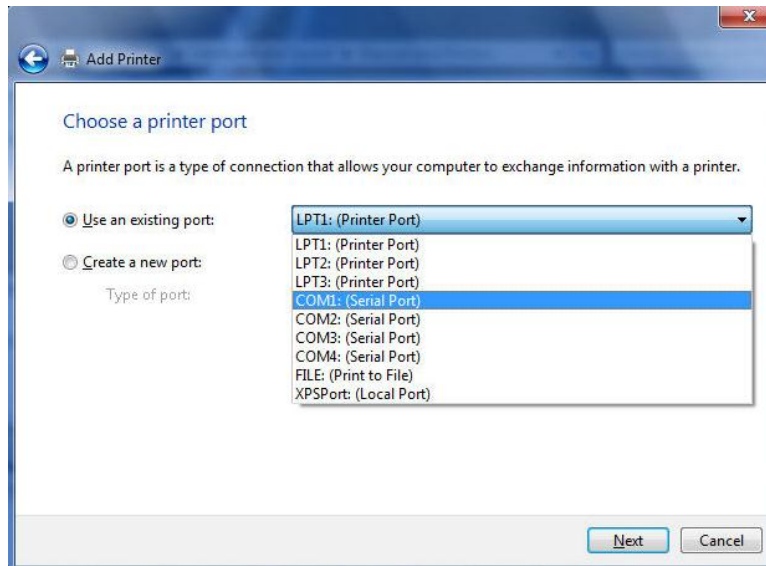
Add Printer

Choose a printer port

A printer port is a type of connection that allows your computer to exchange information with a printer.

Use an existing port: LPT1: (Printer Port)

Create a new port:

Type of port:

LPT1: (Printer Port)
LPT2: (Printer Port)
LPT3: (Printer Port)
COM1: (Serial Port)
COM2: (Serial Port)
COM3: (Serial Port)
COM4: (Serial Port)
FILE: (Print to File)
XPSPort: (Local Port)

Next Cancel